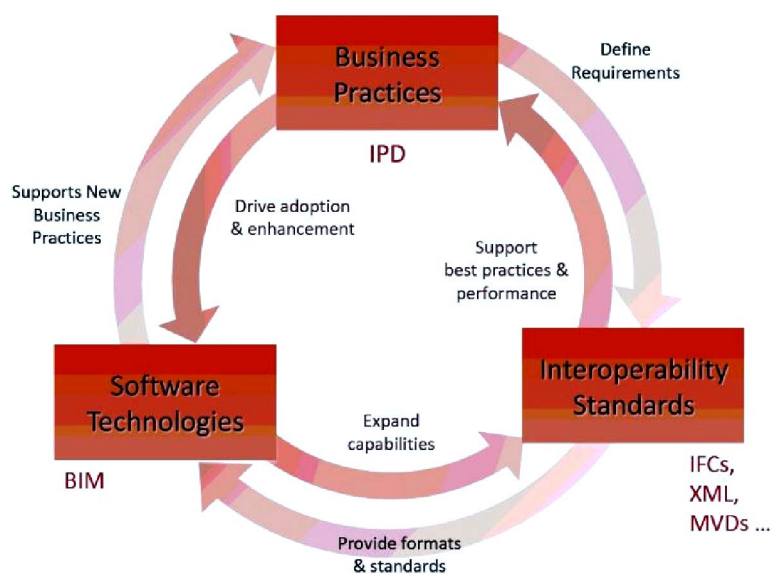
Business Practices

IPD

Define Requirements

Supports New Business Practices

Drive adoption & enhancement

Support best practices & performance

Software Technologies

BIM

Expand capabilities

Interoperability Standards

IFCs, XML, MVDs ...

Provide formats & standards